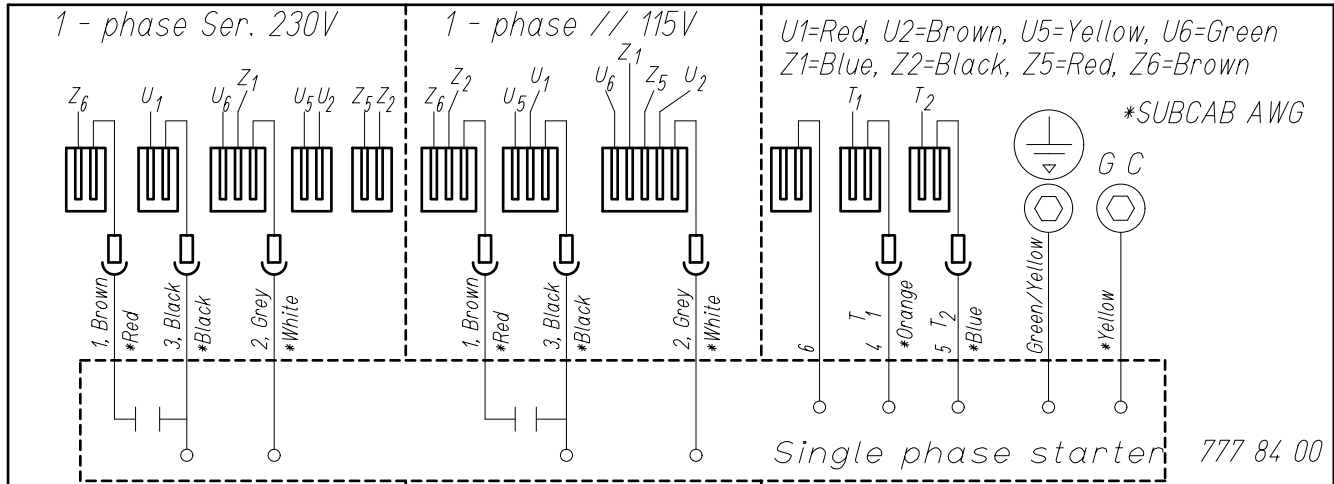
1 - phase Ser. 230V

$Z_6$ $U_1$ $U_6$ $Z_1$ $U_5$ $U_2$ $Z_5$ $Z_2$

1, Brown *Red 3, Black *Black 2, Grey *White

1 - phase // 115V

$Z_6$ $Z_2$ $U_5$ $U_1$ $U_6$ $Z_1$ $Z_5$ $U_2$

1, Brown *Red 3, Black *Black 2, Grey *White

U1=Red, U2=Brown, U5=Yellow, U6=Green
Z1=Blue, Z2=Black, Z5=Red, Z6=Brown

*SUBCAB AWG

$T_1$ $T_2$ G C

6 4 $T_1$ *Orange 5 $T_2$ *Blue Green/Yellow *Yellow

Single phase starter

777 84 00